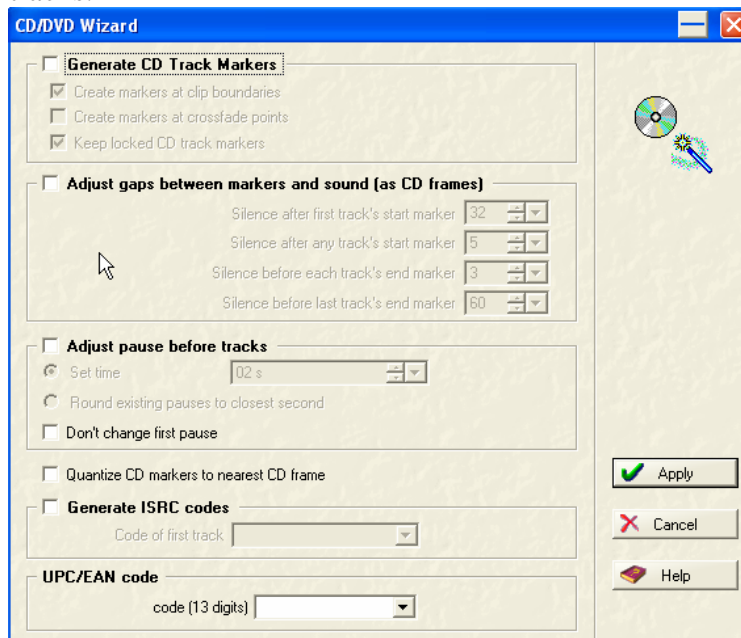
CD/DVD Wizard

Generate CD Track Markers
Create markers at clip boundaries
Create markers at crossfade points
Keep locked CD track markers

Adjust gaps between markers and sound (as CD frames)
Silence after first track's start marker 32
Silence after any track's start marker 5
Silence before each track's end marker 3
Silence before last track's end marker 60

Adjust pause before tracks
Set time 02 s
Round existing pauses to closest second
Don't change first pause

Quantize CD markers to nearest CD frame

Generate ISRC codes
Code of first track

UPC/EAN code
code (13 digits)

Apply
Cancel
Help